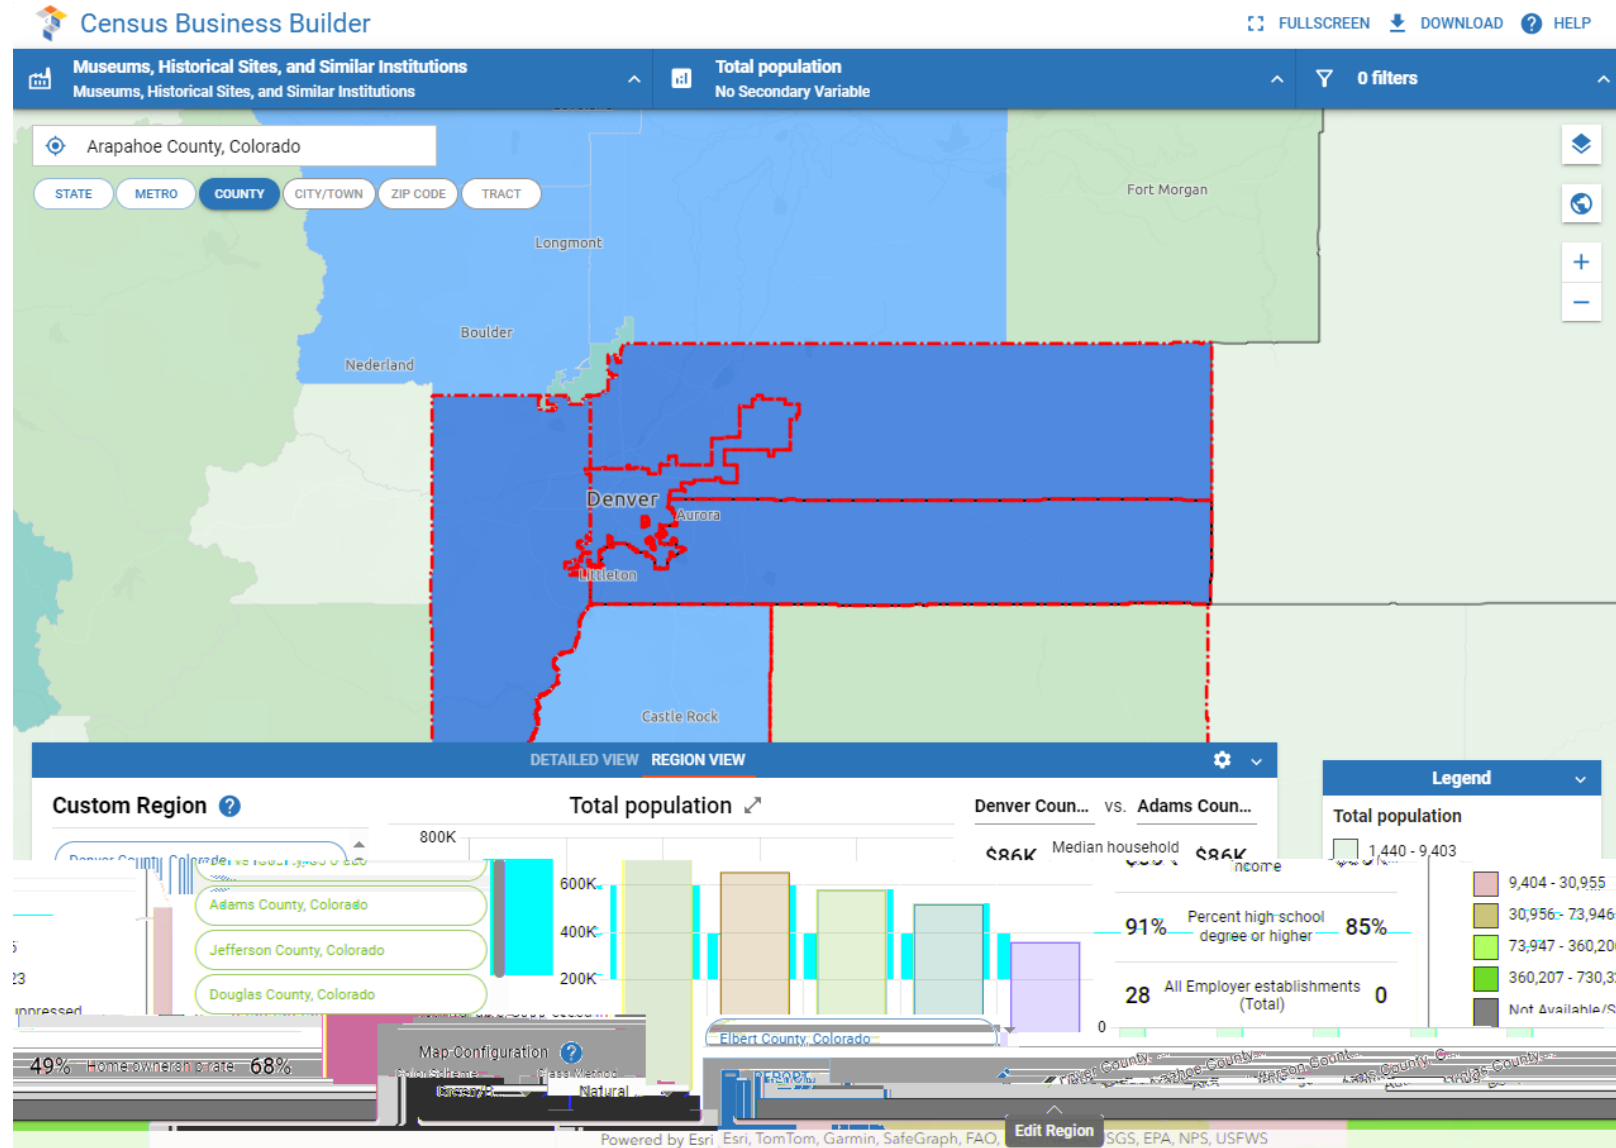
Census Business Builder

FULLSCREEN DOWNLOAD HELP

Museums, Historical Sites, and Similar Institutions
Museums, Historical Sites, and Similar Institutions

Total population
No Secondary Variable

0 filters

Arapahoe County, Colorado

STATE METRO COUNTY CITY/TOWN ZIP CODE TRACT

Fort Morgan
Longmont
Boulder
Nederland
Denver
Aurora
Littleton
Castle Rock

DETAILED VIEW REGION VIEW

Custom Region

Adams County, Colorado
Jefferson County, Colorado
Douglas County, Colorado

Total population

800K
600K
400K
200K
0

Denver Coun... vs. Adams Coun...

$86K Median household income $86K

91% Percent high school degree or higher 85%

28 All Employer establishments (Total) 0

49% Home ownership rate 68%

Elbert County, Colorado

Map Configuration

Natural

Legend

Total population

1,440 - 9,403
9,404 - 30,955
30,956 - 73,946
73,947 - 360,20
360,207 - 730,3
Not Available/S

Edit Region

Powered by Esri Esri, TomTom, Garmin, SafeGraph, FAO, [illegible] SGS, EPA, NPS, USFWS